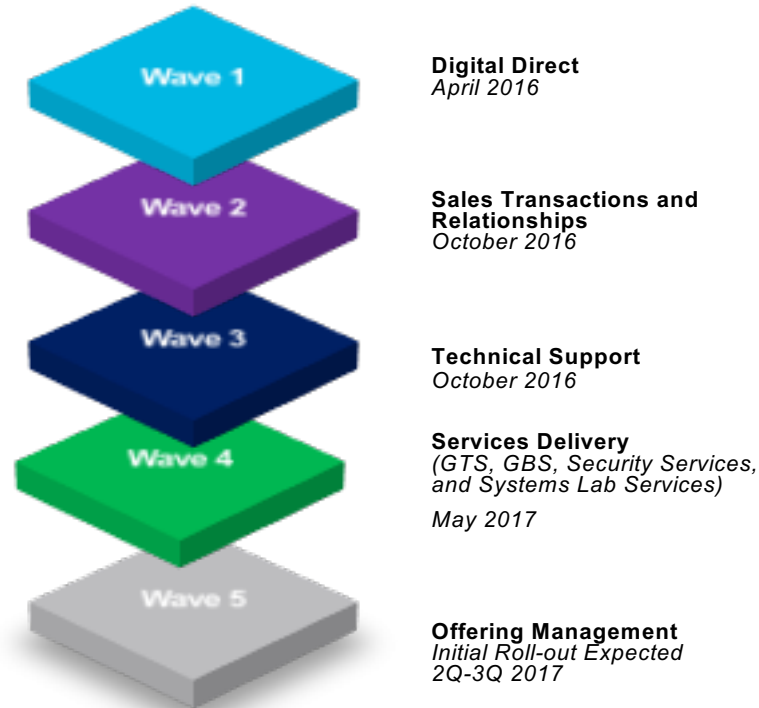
Wave 1

Digital Direct
April 2016

Wave 2

Sales Transactions and Relationships
October 2016

Wave 3

Technical Support
October 2016

Wave 4

Services Delivery
(GTS, GBS, Security Services, and Systems Lab Services)

May 2017

Wave 5

Offering Management
Initial Roll-out Expected 2Q-3Q 2017